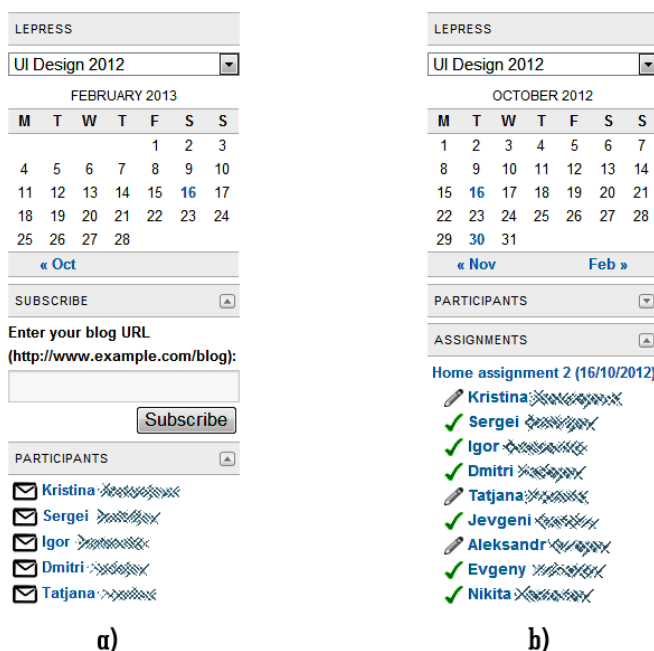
LEPRESS

UI Design 2012

FEBRUARY 2013

| M | T | W | T | F | S | S |
|---|---|---|---|---|---|---|
| | | | | 1 | 2 | 3 |
| 4 | 5 | 6 | 7 | 8 | 9 | 10 |
| 11 | 12 | 13 | 14 | 15 | 16 | 17 |
| 18 | 19 | 20 | 21 | 22 | 23 | 24 |
| 25 | 26 | 27 | 28 | | | |

« Oct

SUBSCRIBE

Enter your blog URL (http://www.example.com/blog):

Subscribe

PARTICIPANTS

Kristina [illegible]
Sergei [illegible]
Igor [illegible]
Dmitri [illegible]
Tatjana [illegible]

a)

LEPRESS

UI Design 2012

OCTOBER 2012

| M | T | W | T | F | S | S |
|---|---|---|---|---|---|---|
| 1 | 2 | 3 | 4 | 5 | 6 | 7 |
| 8 | 9 | 10 | 11 | 12 | 13 | 14 |
| 15 | 16 | 17 | 18 | 19 | 20 | 21 |
| 22 | 23 | 24 | 25 | 26 | 27 | 28 |
| 29 | 30 | 31 | | | | |

« Nov Feb »

PARTICIPANTS

ASSIGNMENTS

Home assignment 2 (16/10/2012)

Kristina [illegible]
Sergei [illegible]
Igor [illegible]
Dmitri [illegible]
Tatjana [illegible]
Jevgeni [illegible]
Aleksandr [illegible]
Evgeny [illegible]
Nikita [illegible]

b)